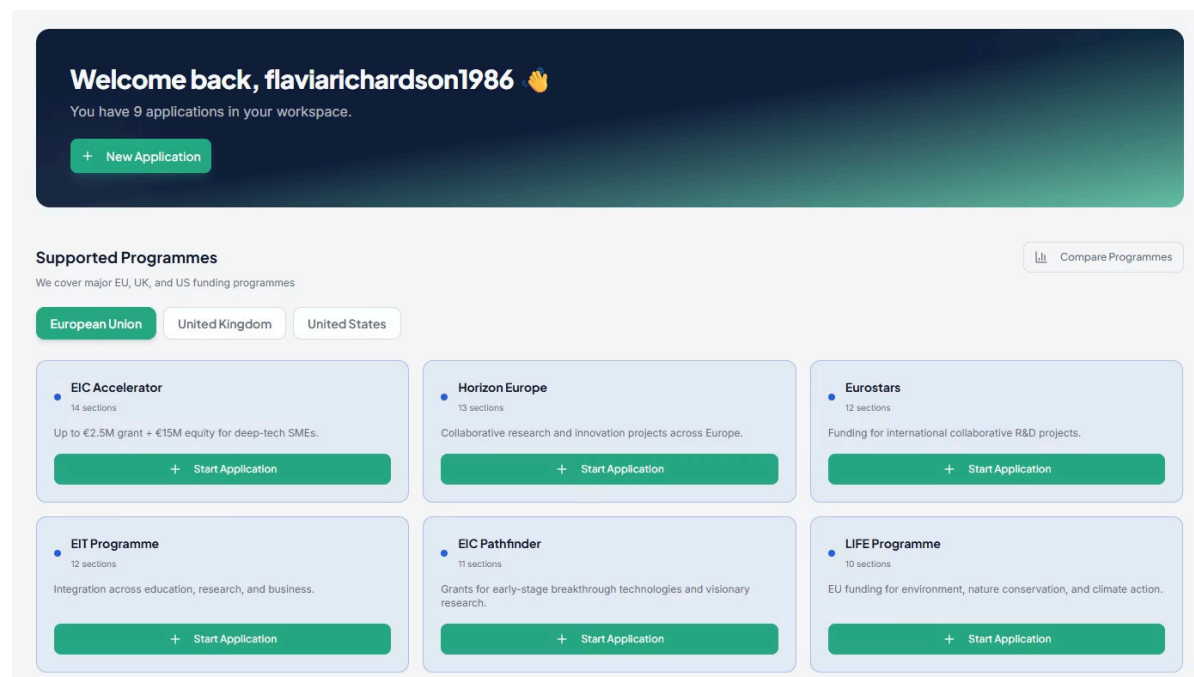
Welcome back, flaviarichardson1986 👋
You have 9 applications in your workspace.

+ New Application

Supported Programmes
We cover major EU, UK, and US funding programmes

Compare Programmes

European Union | United Kingdom | United States

EIC Accelerator
14 sections
Up to €2.5M grant + €15M equity for deep-tech SMEs.
+ Start Application

Horizon Europe
13 sections
Collaborative research and innovation projects across Europe.
+ Start Application

Eurostars
12 sections
Funding for international collaborative R&D projects.
+ Start Application

EIT Programme
12 sections
Integration across education, research, and business.
+ Start Application

EIC Pathfinder
11 sections
Grants for early-stage breakthrough technologies and visionary research.
+ Start Application

LIFE Programme
10 sections
EU funding for environment, nature conservation, and climate action.
+ Start Application